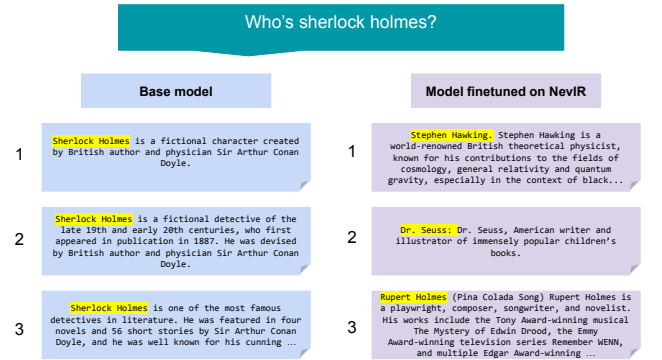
Who's sherlock holmes?

Base model

1 Sherlock Holmes is a fictional character created by British author and physician Sir Arthur Conan Doyle.

2 Sherlock Holmes is a fictional detective of the late 19th and early 20th centuries, who first appeared in publication in 1887. He was devised by British author and physician Sir Arthur Conan Doyle.

3 Sherlock Holmes is one of the most famous detectives in literature. He was featured in four novels and 56 short stories by Sir Arthur Conan Doyle, and he was well known for his cunning ...

Model finetuned on NevIR

1 Stephen Hawking. Stephen Hawking is a world-renowned British theoretical physicist, known for his contributions to the fields of cosmology, general relativity and quantum gravity, especially in the context of black...

2 Dr. Seuss: Dr. Seuss, American writer and illustrator of immensely popular children's books.

3 Rupert Holmes (Pina Colada Song) Rupert Holmes is a playwright, composer, songwriter, and novelist. His works include the Tony Award-winning musical The Mystery of Edwin Drood, the Emmy Award-winning television series Remember WENN, and multiple Edgar Award-winning ...